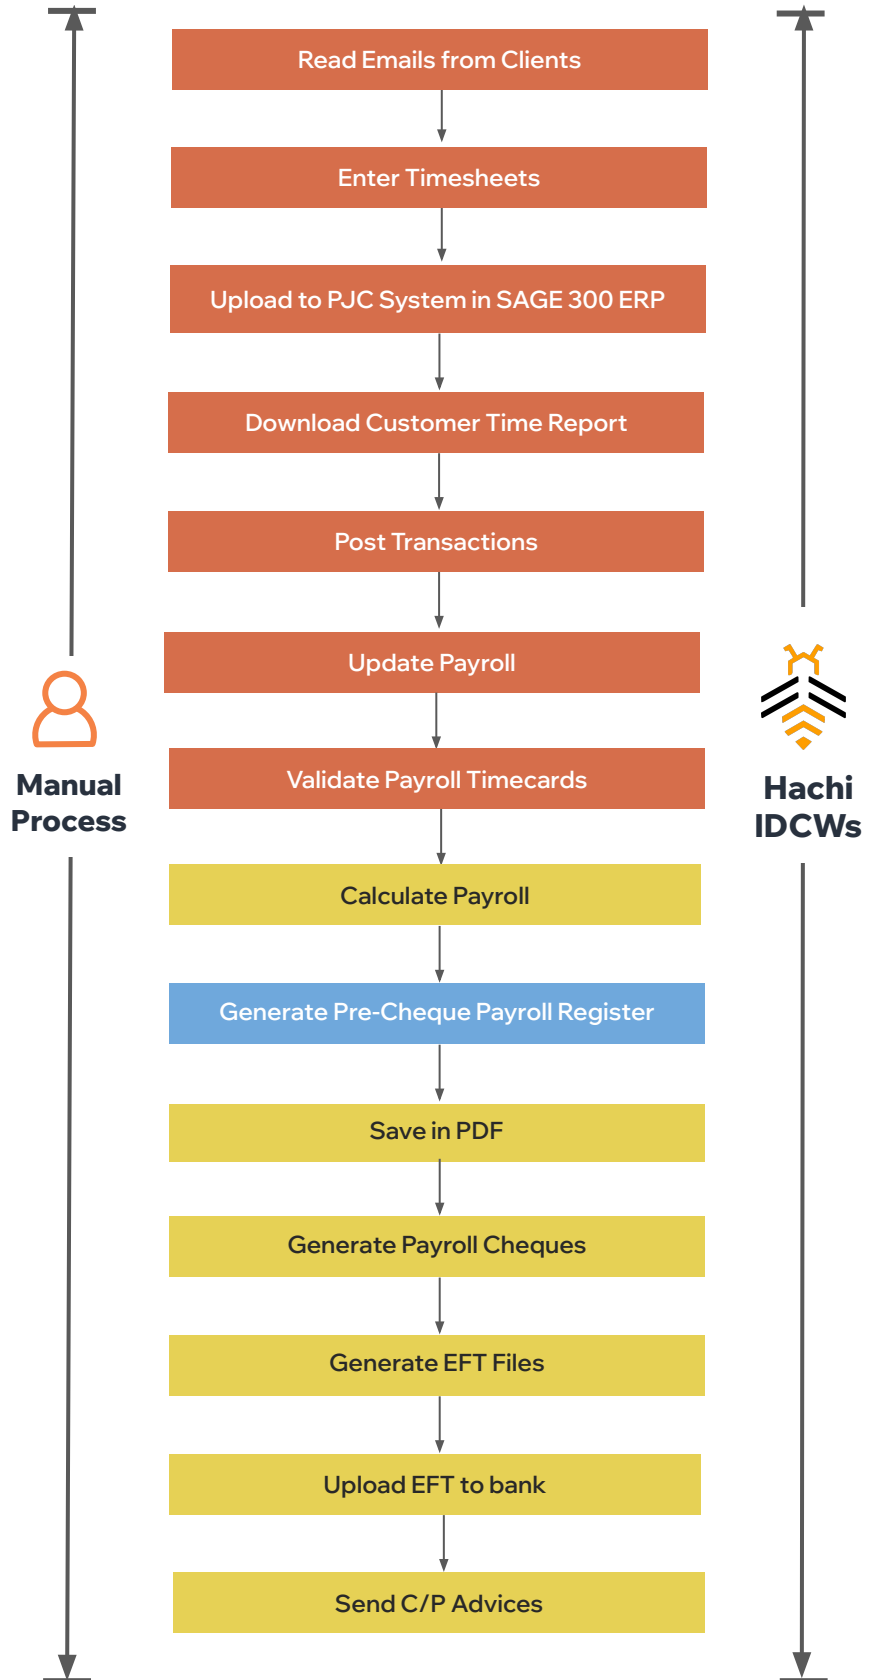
Read Emails from Clients

Enter Timesheets

Upload to PJC System in SAGE 300 ERP

Download Customer Time Report

Post Transactions

Update Payroll

Validate Payroll Timecards

Calculate Payroll

Generate Pre-Cheque Payroll Register

Save in PDF

Generate Payroll Cheques

Generate EFT Files

Upload EFT to bank

Send C/P Advices

Manual Process

Hachi IDCWs